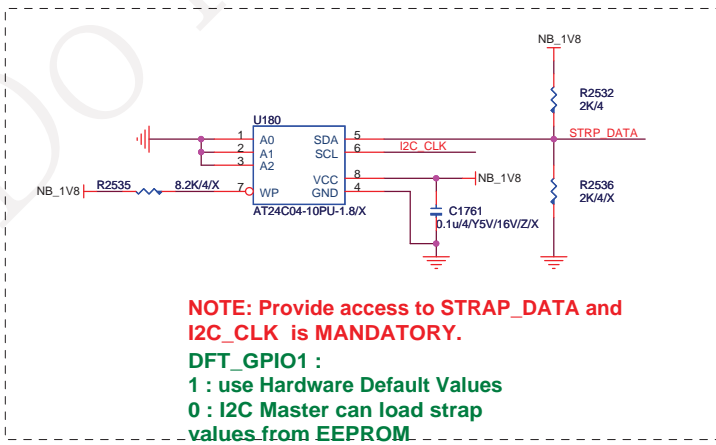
NB_1V8

R2532
2K/4

STRP_DATA

U180

1 A0
2 A1
3 A2
SDA 5
SCL 6

I2C_CLK

NB_1V8 R2535 8.2K/4/X 7 WP
VCC 8
GND 4

NB_1V8

AT24C04-10PU-1.8/X

C1761
0.1u/4/Y5V/16V/Z/X

R2536
2K/4/X

NOTE: Provide access to STRAP_DATA and I2C_CLK is MANDATORY.

DFT_GPIO1 :
1 : use Hardware Default Values
0 : I2C Master can load strap values from EEPROM